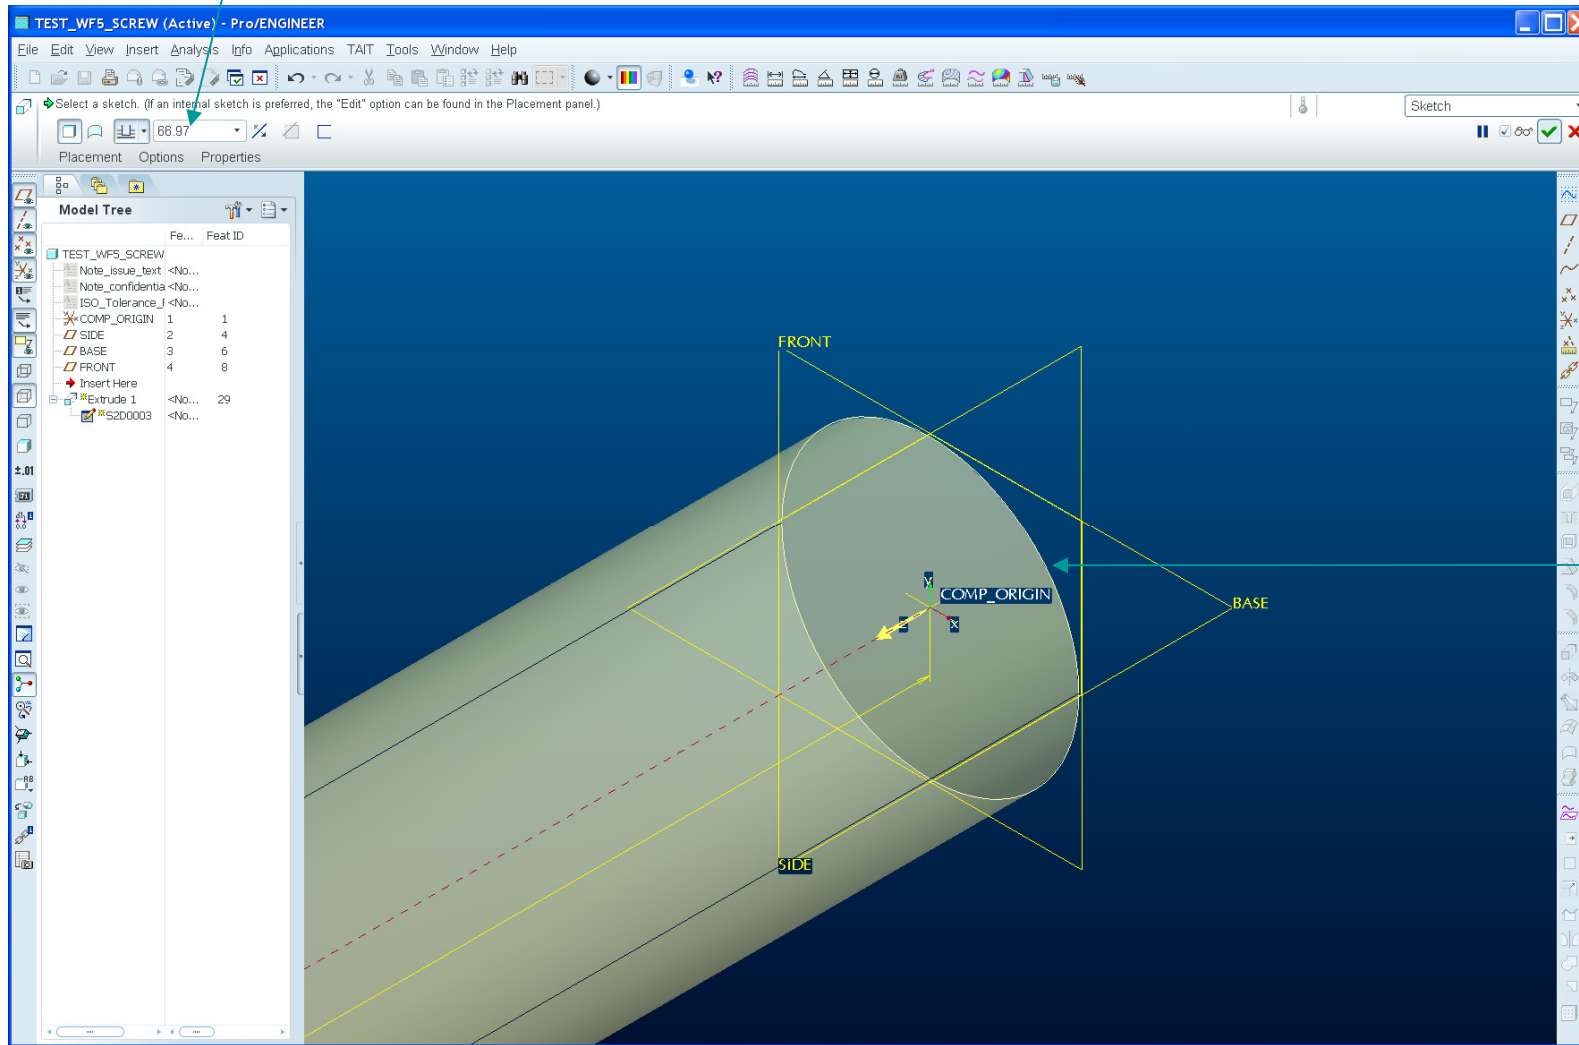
TEST_WF5_SCREW (Active) - Pro/ENGINEER

File Edit View Insert Analysis Info Applications TAIT Tools Window Help

Select a sketch. (If an internal sketch is preferred, the "Edit" option can be found in the Placement panel.)

Sketch

66.97

Placement Options Properties

Model Tree

| Fe... | Feat ID |
|---|---|
| TEST_WF5_SCREW | | |
| Note_issue_text | <No... | |
| Note_confidentia | <No... | |
| ISO_Tolerance_I | <No... | |
| COMP_ORIGIN | 1 | 1 |
| SIDE | 2 | 4 |
| BASE | 3 | 6 |
| FRONT | 4 | 8 |
| Insert Here | | |
| Extrude 1 | <No... | 29 |
| S2D0003 | <No... | |

±.01

FRONT

COMP_ORIGIN

Y

X

BASE

SIDE